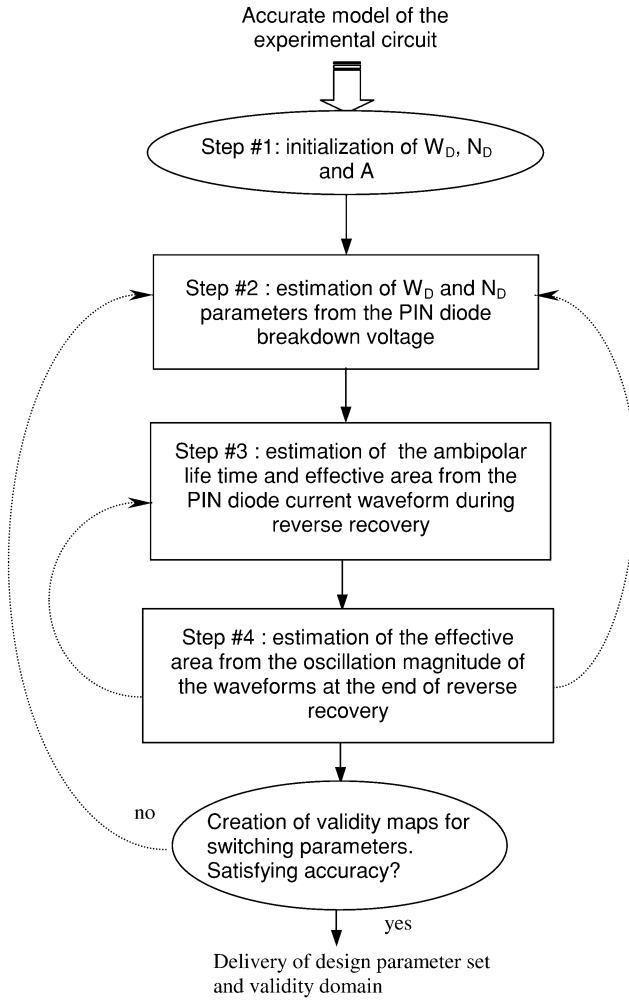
Accurate model of the experimental circuit

Step #1: initialization of $W_D$, $N_D$ and A

Step #2 : estimation of $W_D$ and $N_D$ parameters from the PIN diode breakdown voltage

Step #3 : estimation of the ambipolar life time and effective area from the PIN diode current waveform during reverse recovery

Step #4 : estimation of the effective area from the oscillation magnitude of the waveforms at the end of reverse recovery

no

Creation of validity maps for switching parameters. Satisfying accuracy?

yes

Delivery of design parameter set and validity domain